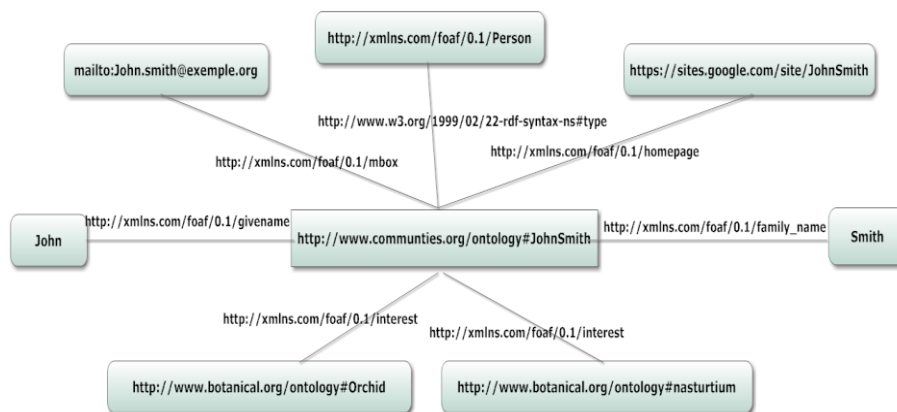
http://xmlns.com/foaf/0.1/Person

mailto:John.smith@exemple.org

https://sites.google.com/site/JohnSmith

http://www.w3.org/1999/02/22-rdf-syntax-ns#type

http://xmlns.com/foaf/0.1/mbox

http://xmlns.com/foaf/0.1/homepage

John

http://xmlns.com/foaf/0.1/givename

http://www.communties.org/ontology#JohnSmith

http://xmlns.com/foaf/0.1/family_name

Smith

http://xmlns.com/foaf/0.1/interest

http://xmlns.com/foaf/0.1/interest

http://www.botanical.org/ontology#Orchid

http://www.botanical.org/ontology#nasturtium